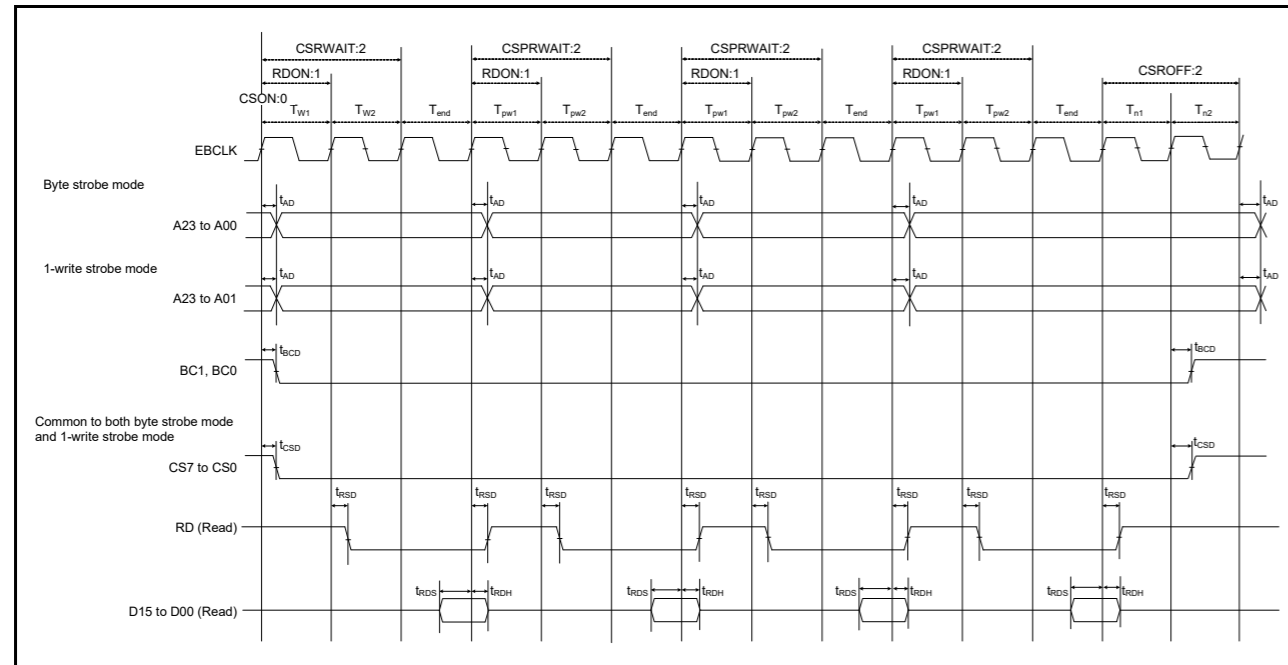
CSRWAIT:2
CSPRWAIT:2
CSPRWAIT:2
CSPRWAIT:2
RDON:1
RDON:1
RDON:1
RDON:1
CSROFF:2
CSON:0
$T_{W1}$ $T_{W2}$ $T_{end}$ $T_{pw1}$ $T_{pw2}$ $T_{end}$ $T_{pw1}$ $T_{pw2}$ $T_{end}$ $T_{pw1}$ $T_{pw2}$ $T_{end}$ $T_{n1}$ $T_{n2}$

EBCLK

Byte strobe mode
$t_{AD}$ $t_{AD}$ $t_{AD}$ $t_{AD}$ $t_{AD}$
A23 to A00

1-write strobe mode
$t_{AD}$ $t_{AD}$ $t_{AD}$ $t_{AD}$ $t_{AD}$
A23 to A01

$t_{BCD}$ $t_{BCD}$
BC1, BC0

Common to both byte strobe mode and 1-write strobe mode
$t_{CSD}$ $t_{CSD}$
CS7 to CS0

$t_{RSD}$ $t_{RSD}$ $t_{RSD}$ $t_{RSD}$ $t_{RSD}$ $t_{RSD}$ $t_{RSD}$ $t_{RSD}$
RD (Read)

$t_{RDS}$ $t_{RDH}$ $t_{RDS}$ $t_{RDH}$ $t_{RDS}$ $t_{RDH}$ $t_{RDS}$ $t_{RDH}$
D15 to D00 (Read)